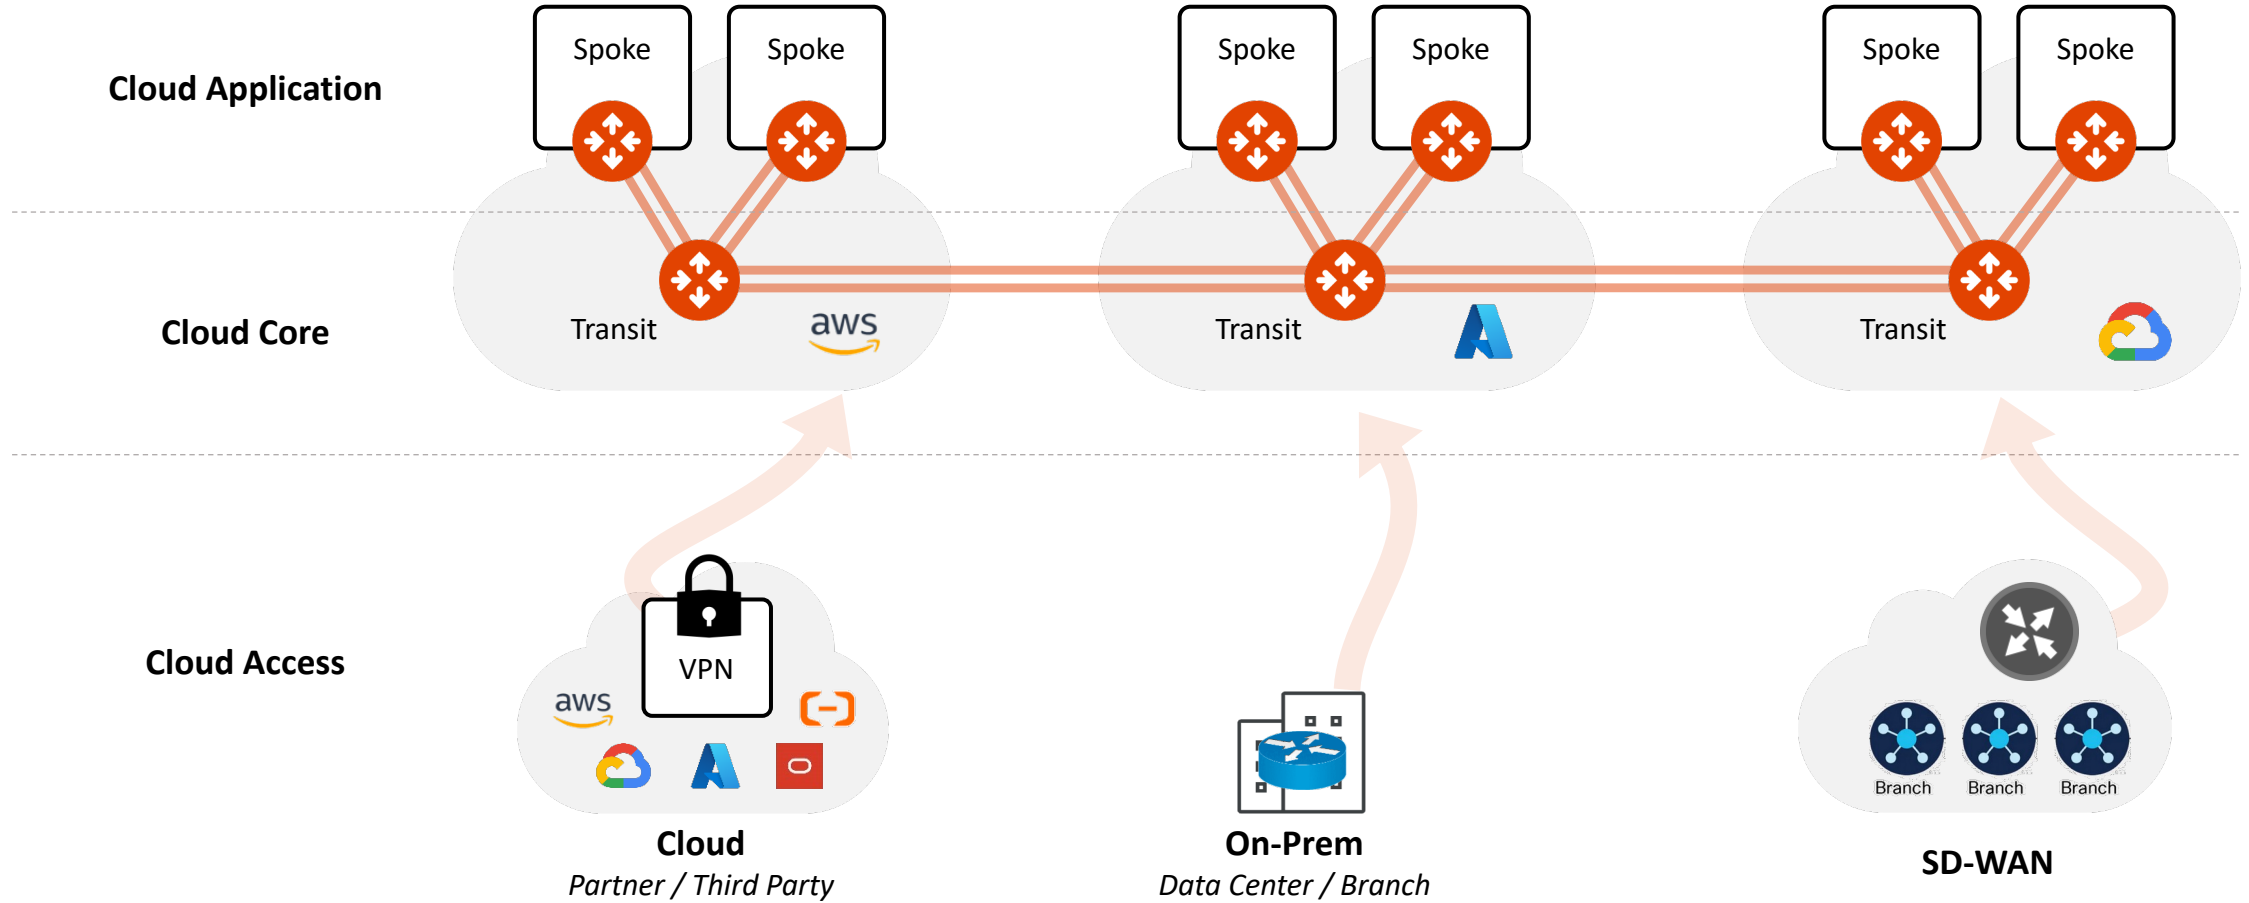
Cloud Application

Spoke Spoke Spoke Spoke Spoke Spoke

Cloud Core

Transit aws Transit Transit

Cloud Access

aws VPN

Branch Branch Branch

Cloud
*Partner / Third Party*

On-Prem
*Data Center / Branch*

SD-WAN